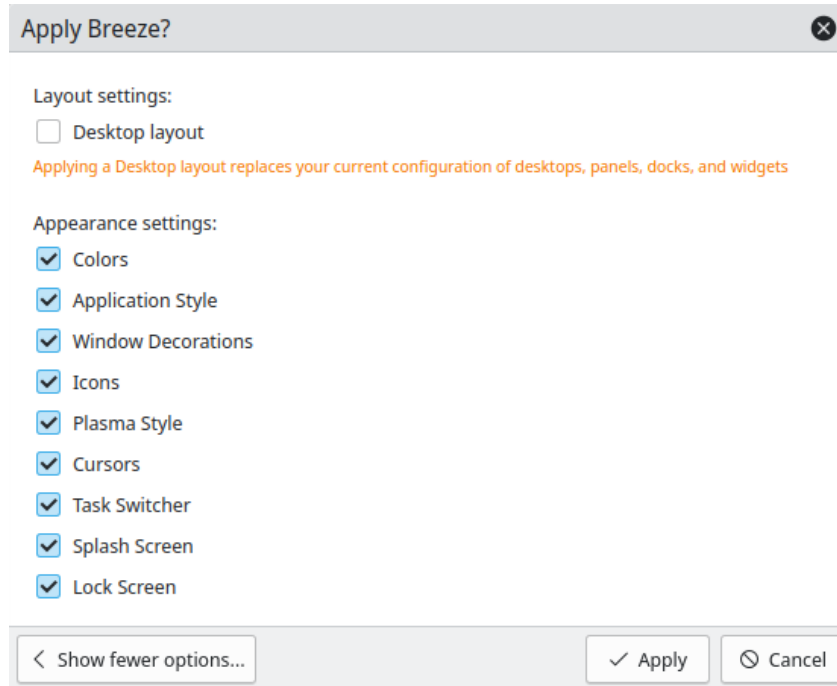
Apply Breeze?

Layout settings:

Desktop layout

Applying a Desktop layout replaces your current configuration of desktops, panels, docks, and widgets

Appearance settings:

Colors

Application Style

Window Decorations

Icons

Plasma Style

Cursors

Task Switcher

Splash Screen

Lock Screen

Show fewer options...

Apply

Cancel